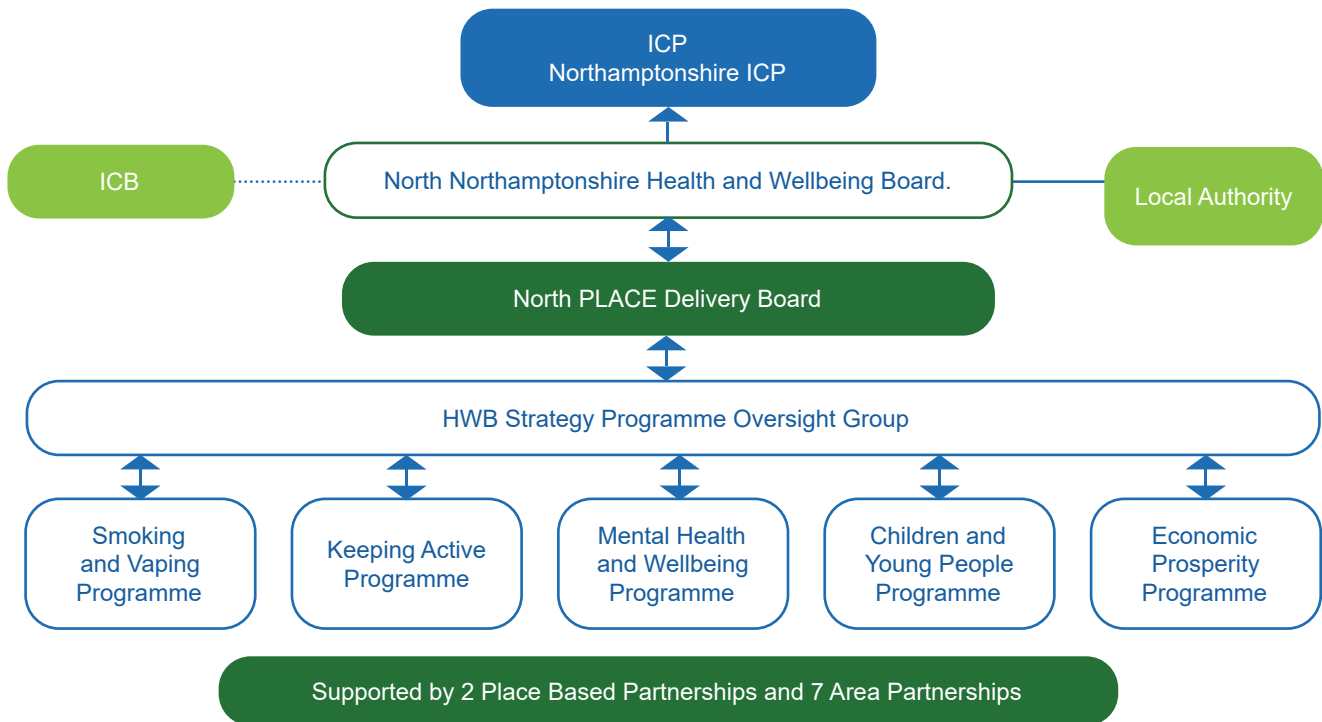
ICP
Northamptonshire ICP

ICB

North Northamptonshire Health and Wellbeing Board.

Local Authority

North PLACE Delivery Board

HWB Strategy Programme Oversight Group

Smoking and Vaping Programme

Keeping Active Programme

Mental Health and Wellbeing Programme

Children and Young People Programme

Economic Prosperity Programme

Supported by 2 Place Based Partnerships and 7 Area Partnerships